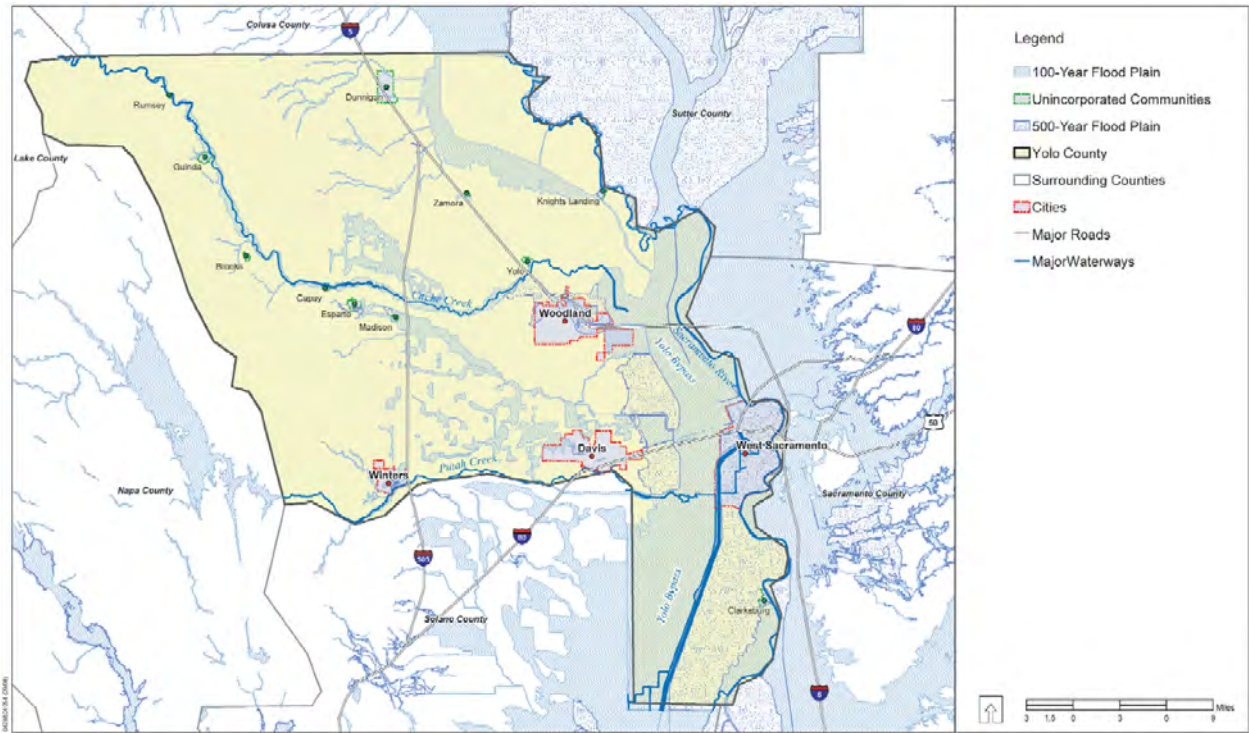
Colusa County
5
Sutter County
Lake County
Rumsey
Dunnigan
Guinda
Zamora
Knights Landing
Brooks
Yolo
Capay
Esparto
Madison
Cache Creek
Woodland
Sacramento River
Yolo Bypass
80
50
West Sacramento
Davis
Putah Creek
Winters
Napa County
Sacramento County
80
505
Solano County
Yolo Bypass
Clarksburg
5

Legend
100-Year Flood Plain
Unincorporated Communities
500-Year Flood Plain
Yolo County
Surrounding Counties
Cities
Major Roads
MajorWaterways

Miles
3 1.5 0 3 6 9